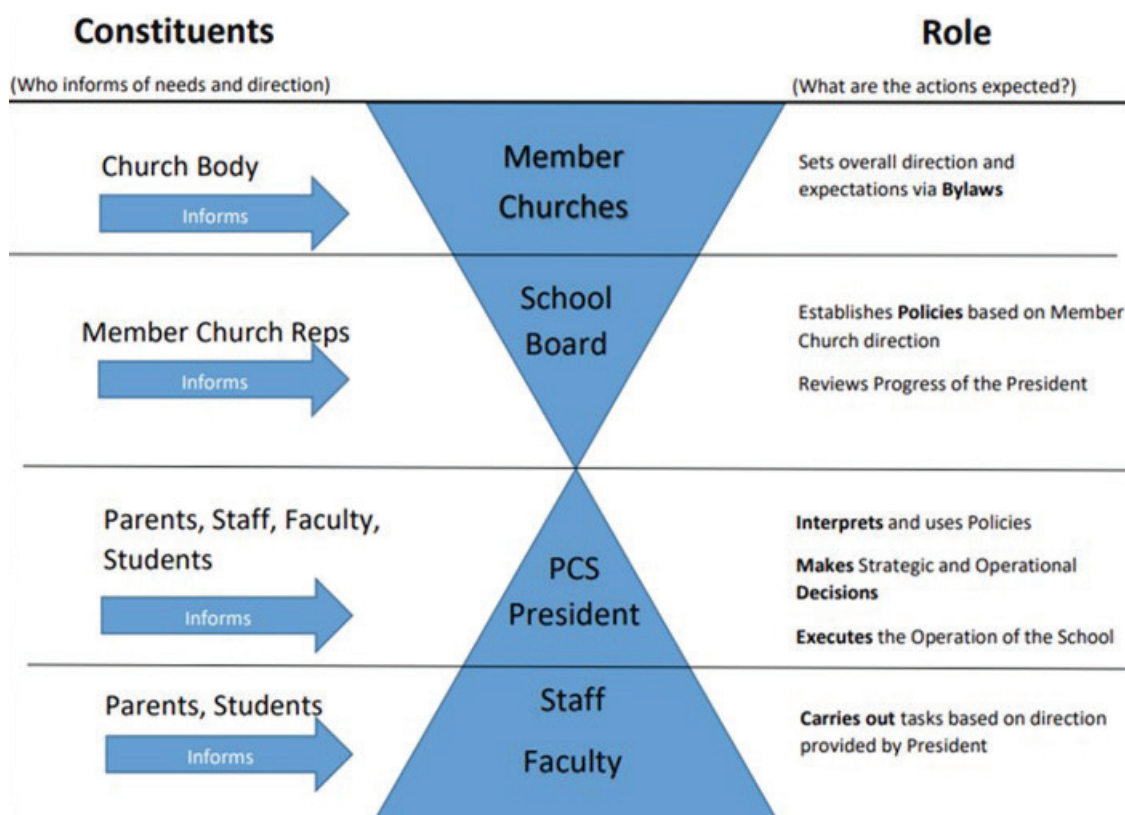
Constituents

(Who informs of needs and direction)

Role

(What are the actions expected?)

Church Body

Informs

Member Churches

Sets overall direction and expectations via **Bylaws**

Member Church Reps

Informs

School Board

Establishes **Policies** based on Member Church direction

Reviews Progress of the President

Parents, Staff, Faculty, Students

Informs

PCS President

**Interprets** and uses Policies

**Makes** Strategic and Operational **Decisions**

**Executes** the Operation of the School

Parents, Students

Informs

Staff

Faculty

**Carries out** tasks based on direction provided by President